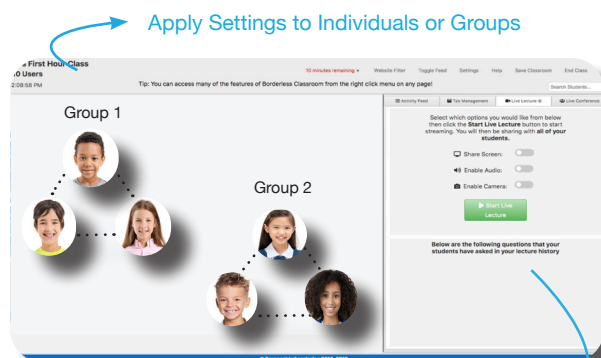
Apply Settings to Individuals or Groups

First Hour Class
0 Users
2:08:58 PM

10 minutes remaining
Website Filter
Toggle Feed
Settings
Help
Save Classroom
End Class

Tip: You can access many of the features of Borderless Classroom from the right click menu on any page!

Search Students...

Group 1

Group 2

Activity Feed
Tab Management
Live Lecture
Live Conference

Select which options you would like from below then click the Start Live Lecture button to start streaming. You will then be sharing with all of your students.

Share Screen:
Enable Audio:
Enable Camera:

Start Live Lecture

Below are the following questions that your students have asked in your lecture history

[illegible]